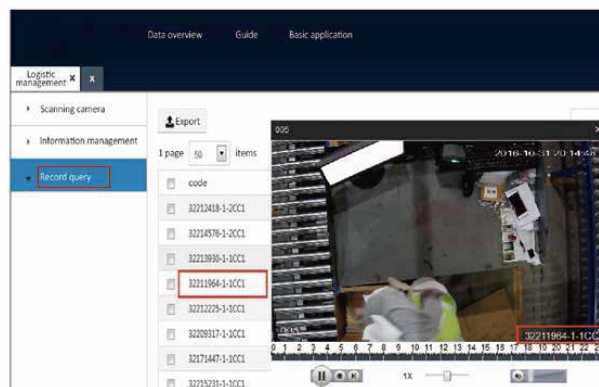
Data overview Guide Basic application

Logistic management ×

Scanning camera

Information management

Record query

Export

1 page 50 items

code

32212418-1-2CC1

32214576-1-2CC1

32213930-1-1CC1

32211964-1-1CC1

32212225-1-1CC1

32209317-1-1CC1

32171447-1-1CC1

32215231-1-1CC1

005

2016-10-31 20:14:4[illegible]

32211964-1-1CC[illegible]

0 1 2 3 4 5 6 7 8 9 10 11 12 13 14 15 16 17 18 19 20 21 22

1X